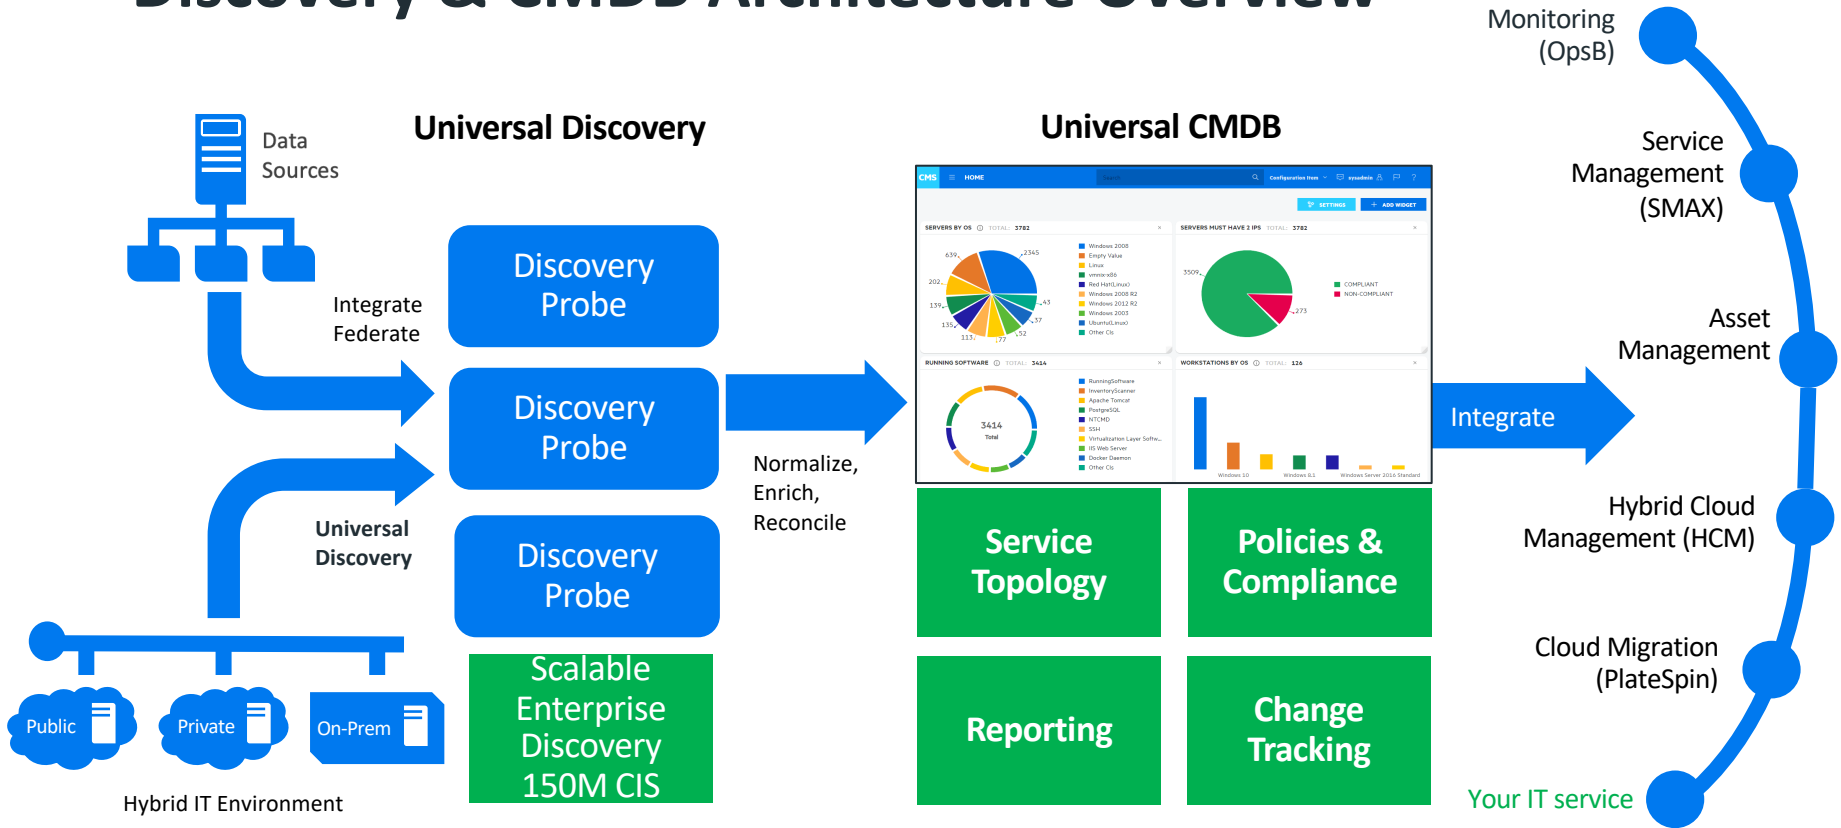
Discovery & CMDB Architecture Overview

Data Sources

Universal Discovery

Universal CMDB

Monitoring (OpsB)

Service Management (SMAX)

Asset Management

Integrate Federate

Discovery Probe

Discovery Probe

Discovery Probe

Universal Discovery

Normalize, Enrich, Reconcile

Scalable Enterprise Discovery 150M CIS

CMS HOME

SETTINGS ADD WIDGET

SERVERS BY OS TOTAL: 3782

SERVERS MUST HAVE 2 IPS TOTAL: 3782

Windows 2008
Empty Value
Linux
vmnix-x86
Red Hat(Linux)
Windows 2008 R2
Windows 2012 R2
Windows 2003
Ubuntu(Linux)
Other CIs

COMPLIANT
NON-COMPLIANT

RUNNING SOFTWARE TOTAL: 3414

WORKSTATIONS BY OS TOTAL: 126

3414 Total

RunningSoftware
InventoryScanner
Apache Tomcat
PostgreSQL
NTCMD
SSH
Virtualization Layer Softw...
IIS Web Server
Docker Daemon
Other CIs

Integrate

Hybrid Cloud Management (HCM)

Service Topology

Policies & Compliance

Cloud Migration (PlateSpin)

Reporting

Change Tracking

Public

Private

On-Prem

Hybrid IT Environment

Your IT service